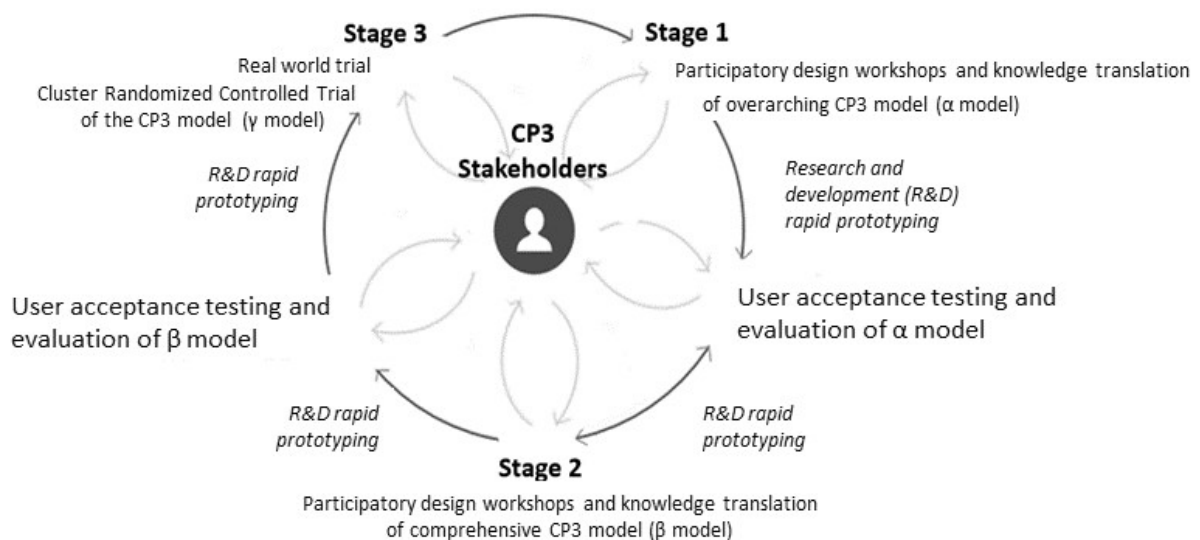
Stage 3

Real world trial
Cluster Randomized Controlled Trial of the CP3 model (γ model)

Stage 1

Participatory design workshops and knowledge translation of overarching CP3 model (α model)

CP3 Stakeholders

Research and development (R&D) rapid prototyping

R&D rapid prototyping

User acceptance testing and evaluation of β model

User acceptance testing and evaluation of α model

R&D rapid prototyping

R&D rapid prototyping

Stage 2

Participatory design workshops and knowledge translation of comprehensive CP3 model (β model)